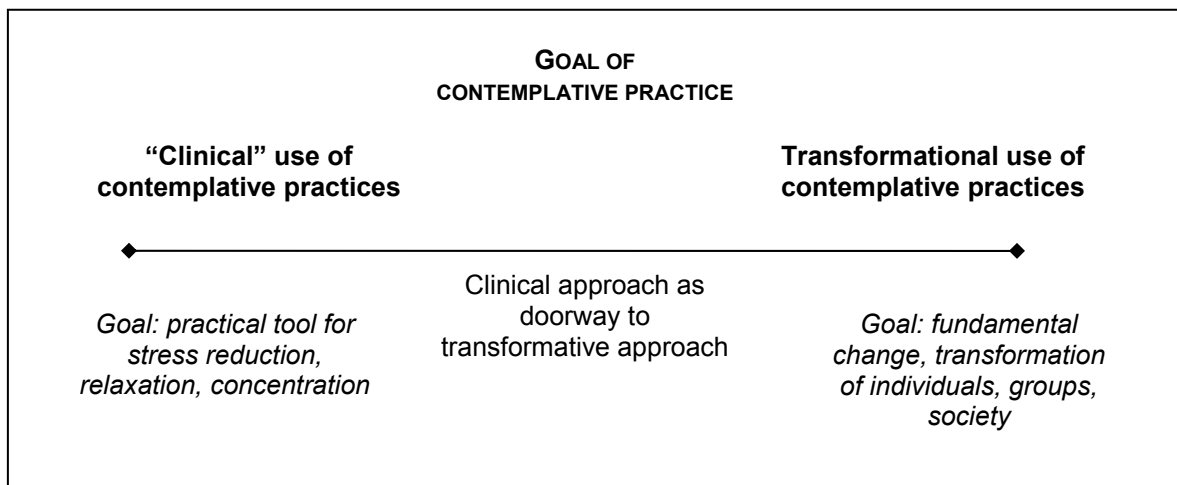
GOAL OF
CONTEMPLATIVE PRACTICE

"Clinical" use of contemplative practices

Transformational use of contemplative practices

*Goal: practical tool for stress reduction, relaxation, concentration*

Clinical approach as doorway to transformative approach

*Goal: fundamental change, transformation of individuals, groups, society*